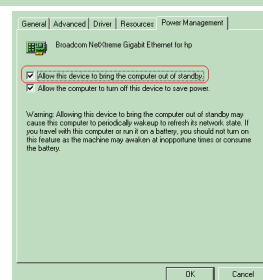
General | Advanced | Driver | Resources | Power Management

Broadcom NetXtreme Gigabit Ethernet for hp

☑ Allow this device to bring the computer out of standby.
☑ Allow the computer to turn off this device to save power.

Warning: Allowing this device to bring the computer out of standby may cause this computer to periodically wakeup to refresh its network state. If you travel with this computer or run it on a battery, you should not turn on this feature as the machine may awaken at inopportune times or consume the battery.

OK | Cancel